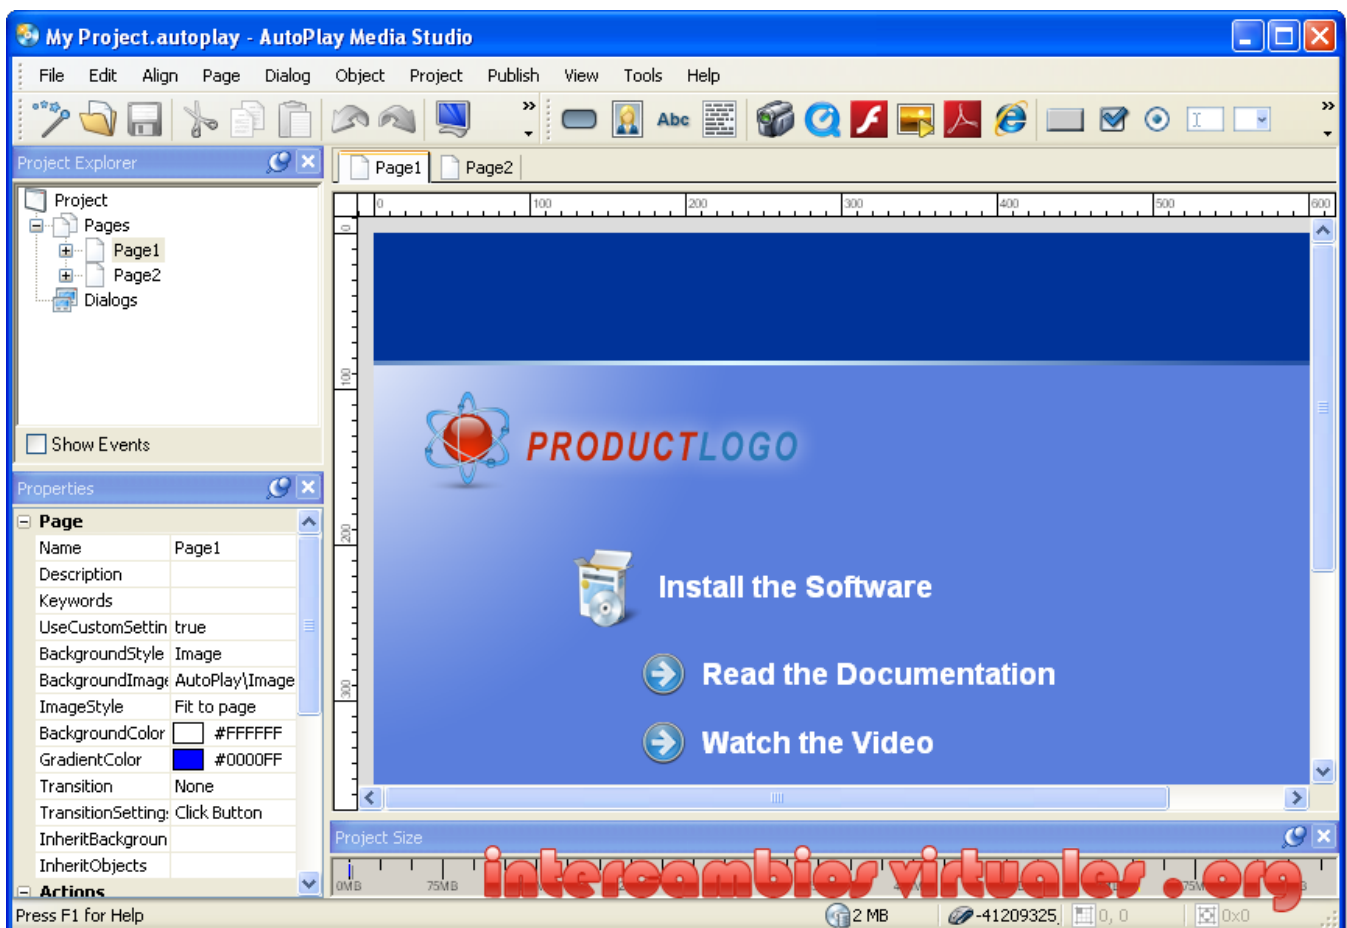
My Project.autoplay - AutoPlay Media Studio

File Edit Align Page Dialog Object Project Publish View Tools Help

Abc

Project Explorer

Project
Pages
Page1
Page2
Dialogs

Show Events

Properties

| Page | |
|---|---|
| Name | Page1 |
| Description | |
| Keywords | |
| UseCustomSettin | true |
| BackgroundStyle | Image |
| BackgroundImage | AutoPlay\Image |
| ImageStyle | Fit to page |
| BackgroundColor | #FFFFFF |
| GradientColor | #0000FF |
| Transition | None |
| TransitionSetting | Click Button |
| InheritBackgroun | |
| InheritObjects | |
| Actions | |

Page1 Page2

0 100 200 300 400 500 600

0 100 200 300

PRODUCTLOGO

Install the Software

Read the Documentation

Watch the Video

Project Size

0MB 75MB 75MB

intercambios virtuales .org

Press F1 for Help 2 MB -41209325 0, 0 0x0